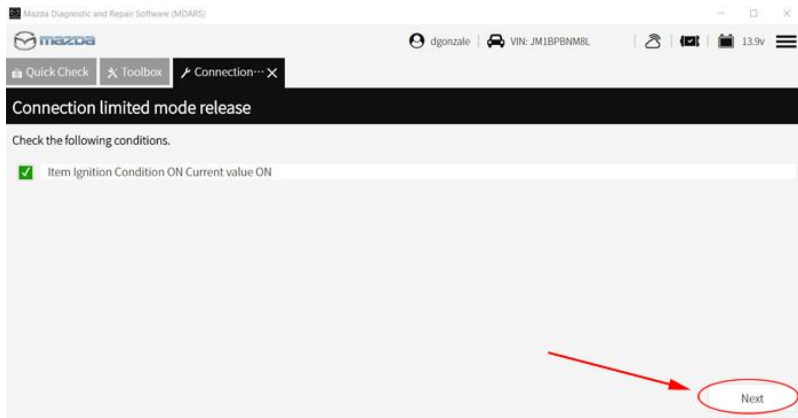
Mazda Diagnostic and Repair Software (MDARS)

mazda

dgonzale | VIN: JM1BPBNM8L | 13.9v

Quick Check | Toolbox | Connection··· ×

Connection limited mode release

Check the following conditions.

Item Ignition Condition ON Current value ON

Next